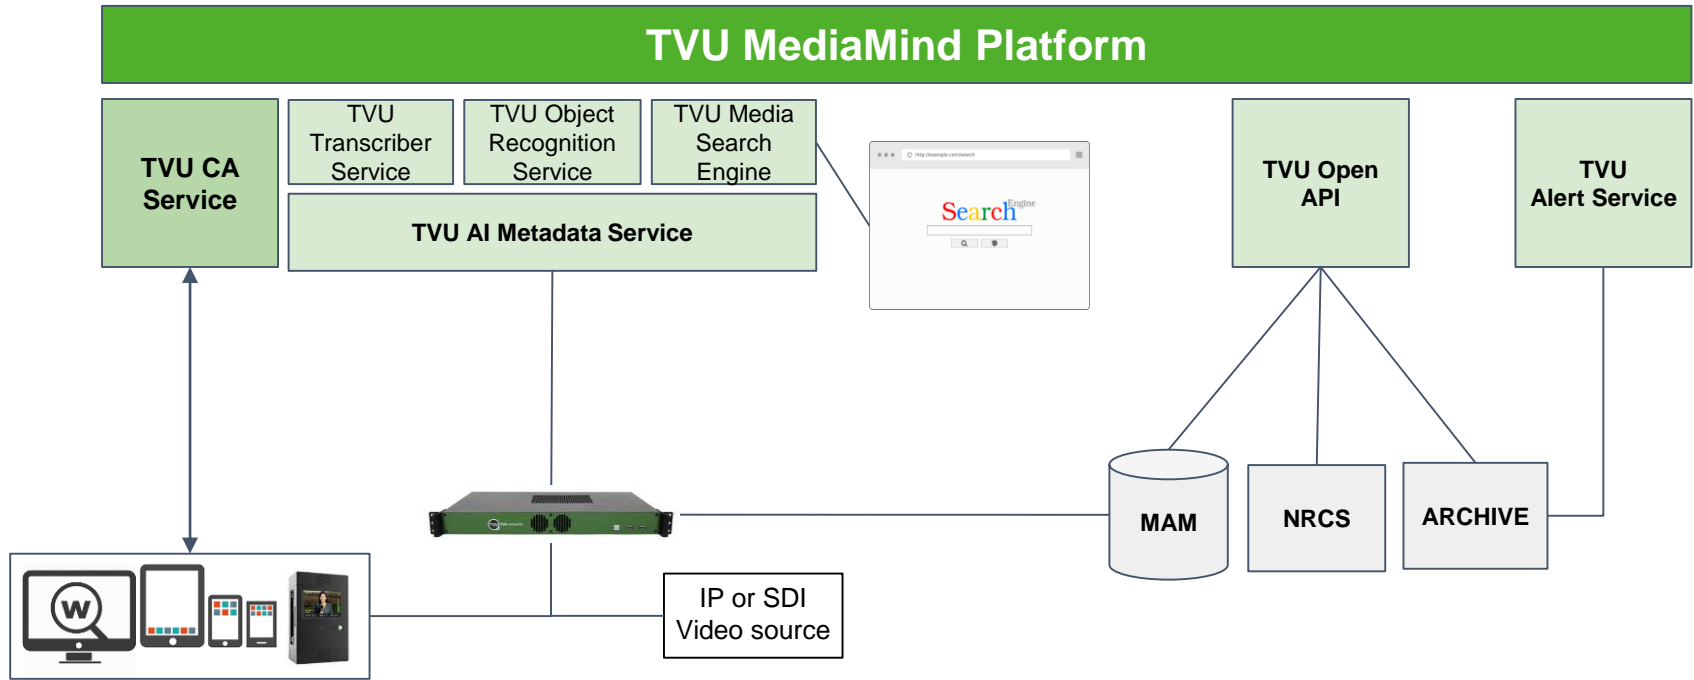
TVU MediaMind Platform

TVU CA Service

TVU Transcriber Service

TVU Object Recognition Service

TVU Media Search Engine

TVU AI Metadata Service

Search Engine

TVU Open API

TVU Alert Service

MAM

NRCS

ARCHIVE

IP or SDI Video source